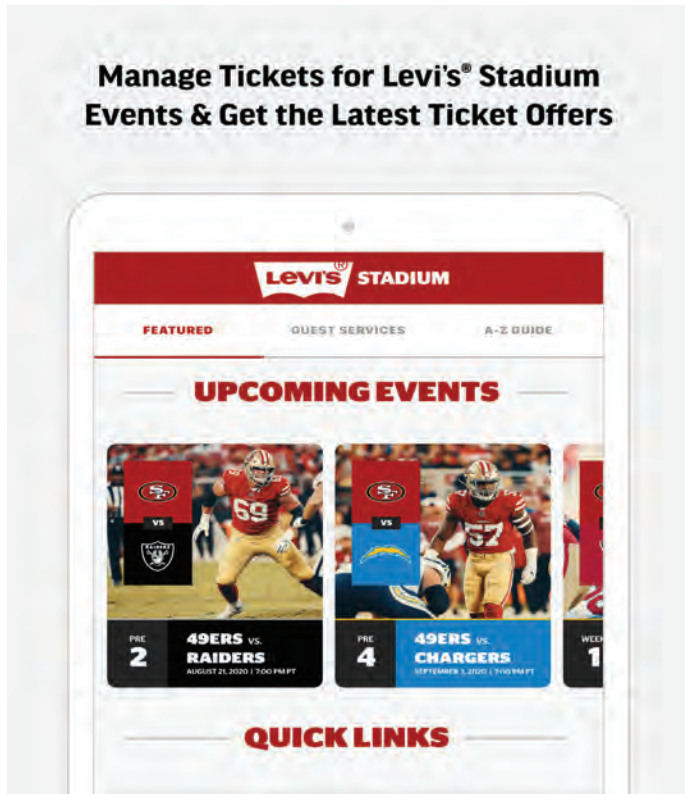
Manage Tickets for Levi's® Stadium Events & Get the Latest Ticket Offers

Levi's® STADIUM

FEATURED

GUEST SERVICES

A-Z GUIDE

UPCOMING EVENTS

VS

PRE
2

49ERS VS.
RAIDERS
AUGUST 21, 2020 | 7:00 PM PT

VS

PRE
4

49ERS VS.
CHARGERS
SEPTEMBER 3, 2020 | 7:00 PM PT

WEEK
1

QUICK LINKS